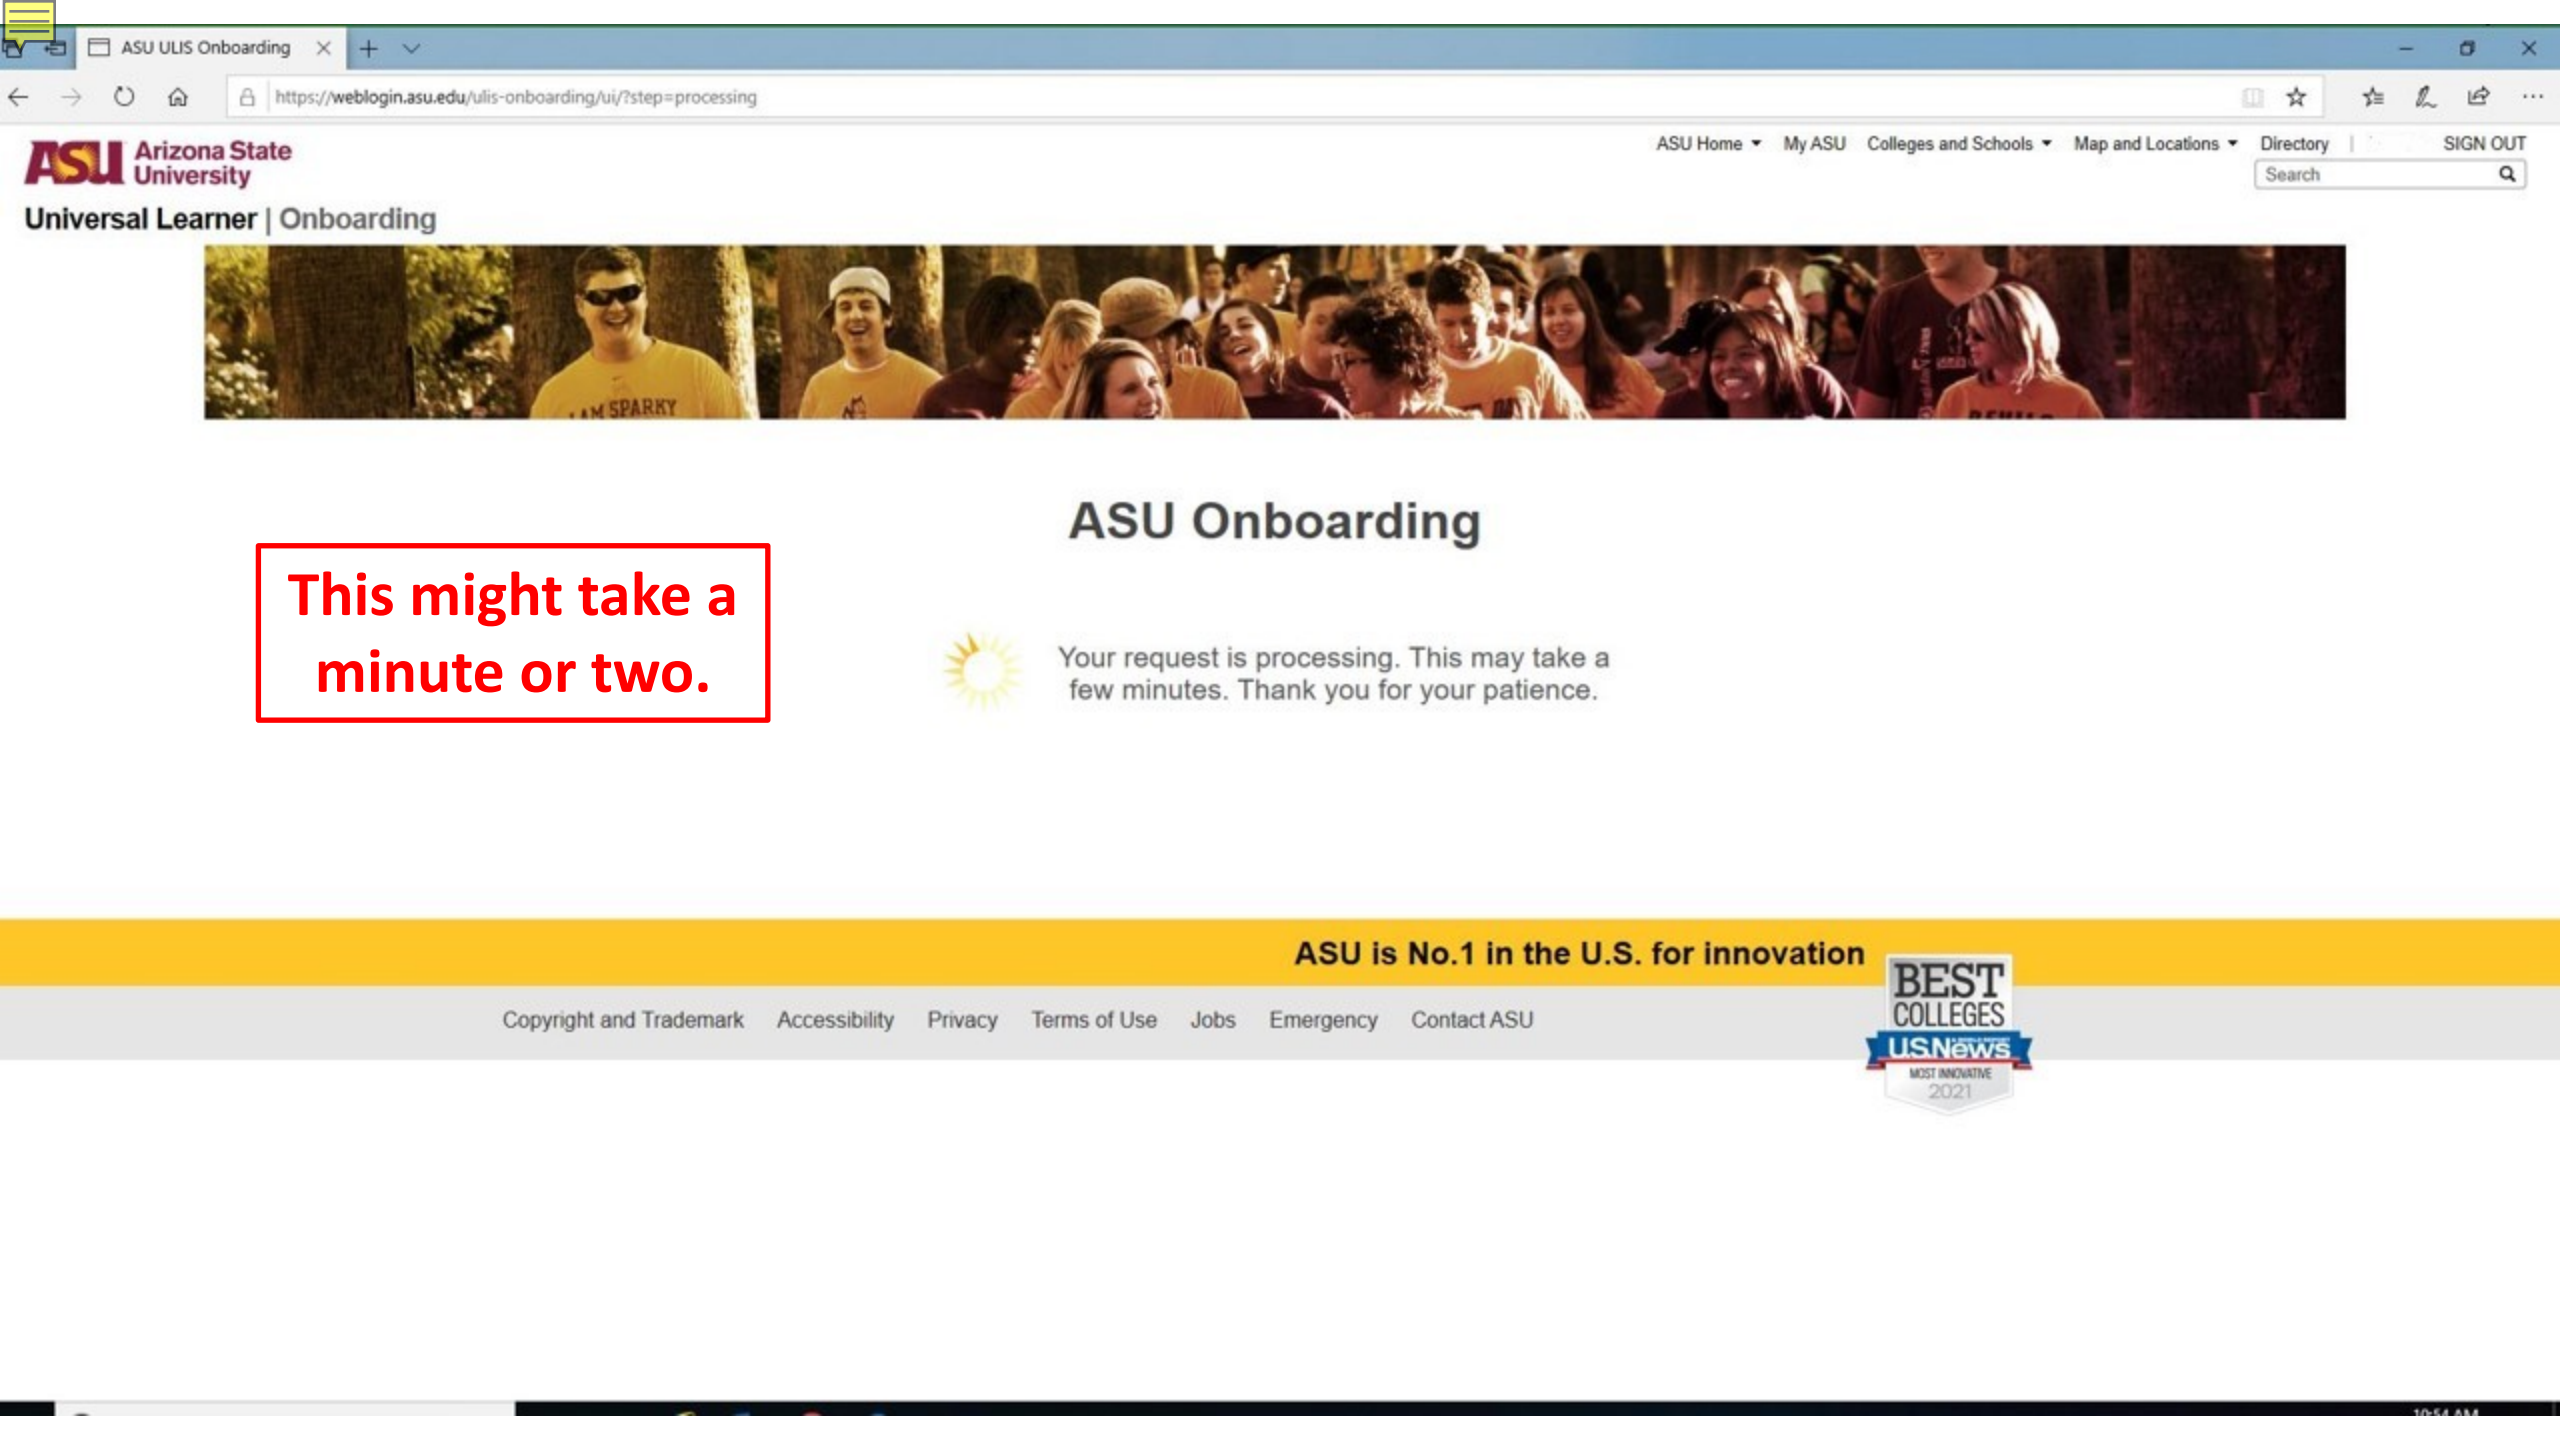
ASU ULIS Onboarding

https://weblogin.asu.edu/ulis-onboarding/ui/?step=processing

ASU Arizona State University

ASU Home My ASU Colleges and Schools Map and Locations Directory SIGN OUT

Search

Universal Learner | Onboarding

I AM SPARKY

ASU Onboarding

This might take a minute or two.

Your request is processing. This may take a few minutes. Thank you for your patience.

ASU is No.1 in the U.S. for innovation

BEST COLLEGES USNews MOST INNOVATIVE 2021

Copyright and Trademark Accessibility Privacy Terms of Use Jobs Emergency Contact ASU